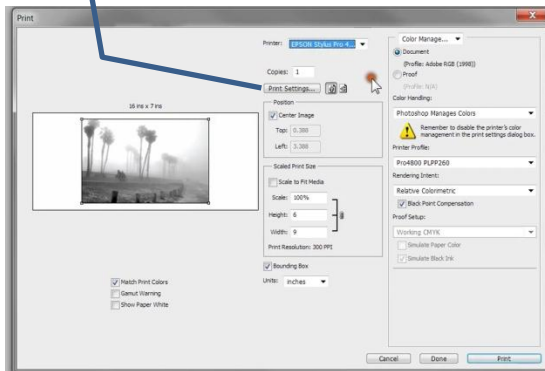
Print

Printer: EPSON Stylus Pro 4...

Copies: 1

Print Settings...

16 ins x 7 ins

Position

Center Image

Top: 0.388

Left: 3.388

Scaled Print Size

Scale to Fit Media

Scale: 100%

Height: 6

Width: 9

Print Resolution: 300 PPI

Bounding Box

Units: inches

Match Print Colors

Gamut Warning

Show Paper White

Color Manage...

Document

(Profile: Adobe RGB (1998))

Proof

(Profile: N/A)

Color Handling:

Photoshop Manages Colors

Remember to disable the printer's color management in the print settings dialog box.

Printer Profile:

Pro4800 PLPP260

Rendering Intent:

Relative Colorimetric

Black Point Compensation

Proof Setup:

Working CMYK

Simulate Paper Color

Simulate Black Ink

Cancel

Done

Print